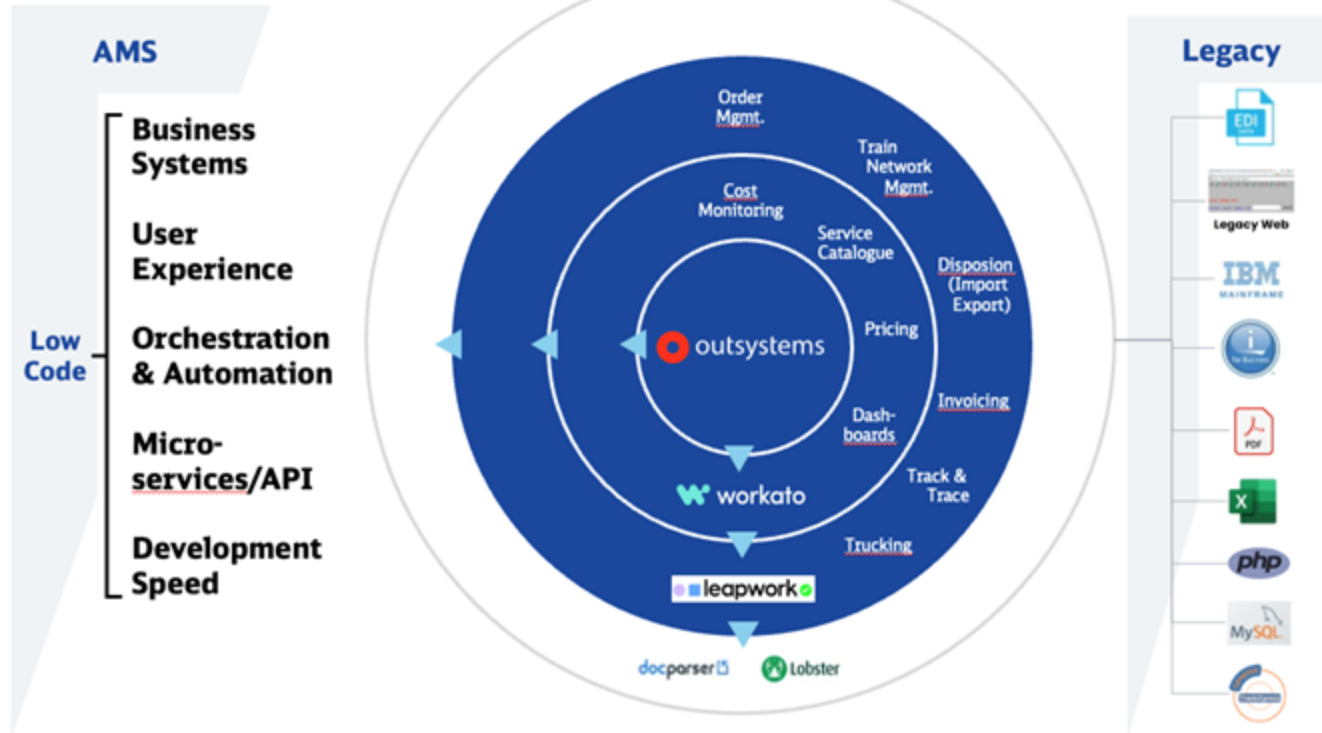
AMS

Low Code

Business Systems

User Experience

Orchestration & Automation

Micro-services/API

Development Speed

Order Mgmt.

Train Network Mgmt.

Cost Monitoring

Service Catalogue

Disposion (Import Export)

Pricing

outsystems

Invoicing

Dash-boards

Track & Trace

workato

Trucking

leapwork

docparser

Lobster

Legacy

EDI

Legacy Web

IBM MAINFRAME

PDF

X

php

MySQL